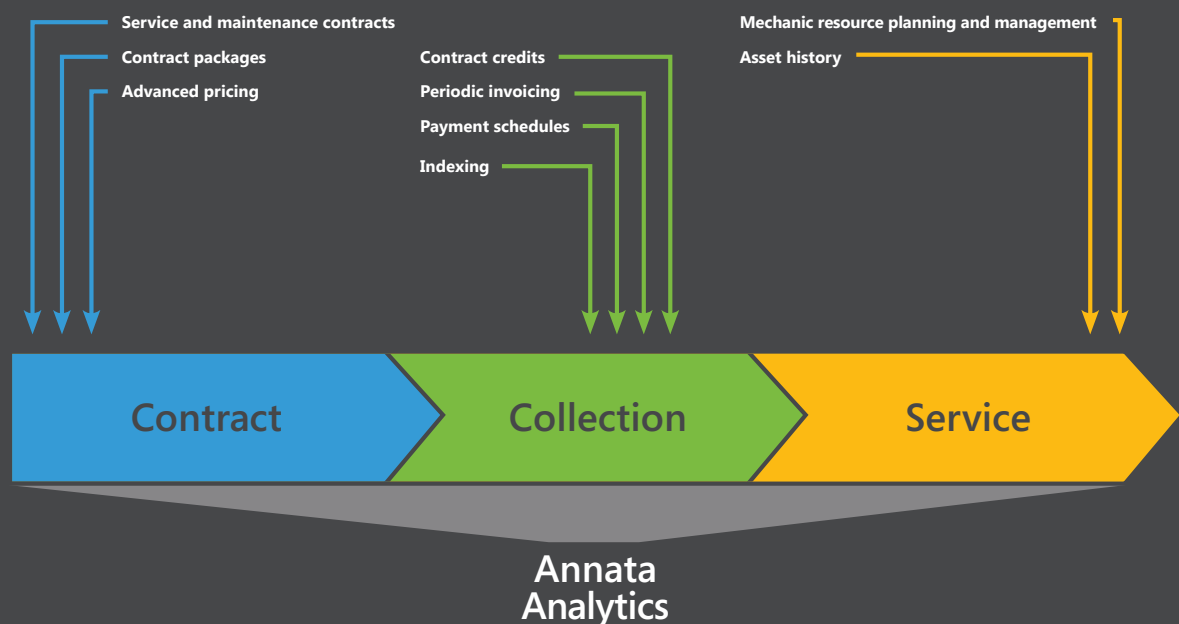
Service and maintenance contracts
Contract packages
Advanced pricing

Contract credits
Periodic invoicing
Payment schedules
Indexing

Mechanic resource planning and management
Asset history

Contract

Collection

Service

Annata Analytics